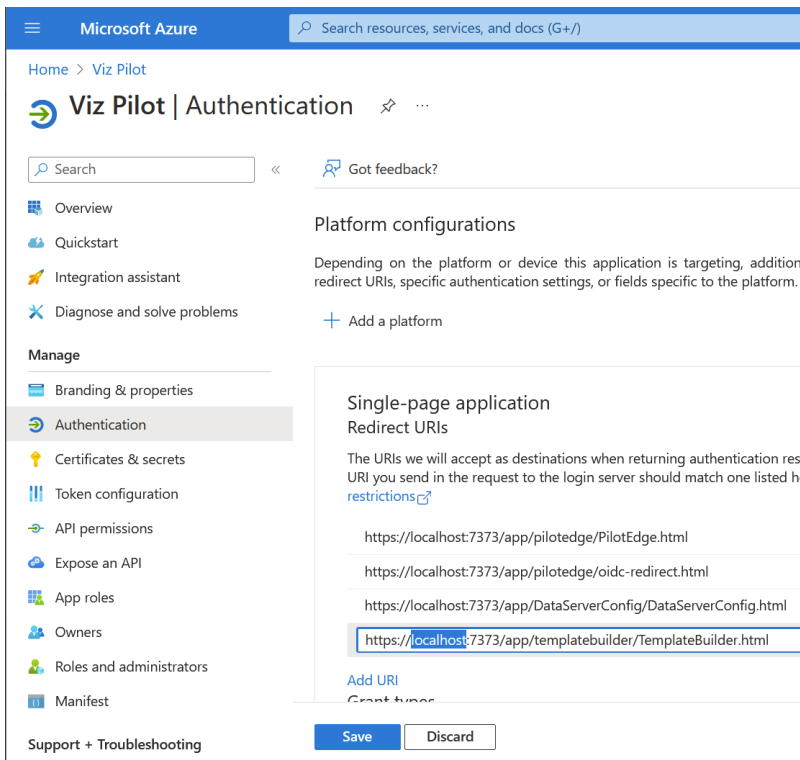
Microsoft Azure

Search resources, services, and docs (G+/)

Home > Viz Pilot

Viz Pilot | Authentication

Search

Overview

Quickstart

Integration assistant

Diagnose and solve problems

Manage

Branding & properties

Authentication

Certificates & secrets

Token configuration

API permissions

Expose an API

App roles

Owners

Roles and administrators

Manifest

Support + Troubleshooting

Got feedback?

Platform configurations

Depending on the platform or device this application is targeting, addition redirect URIs, specific authentication settings, or fields specific to the platform.

Add a platform

Single-page application

Redirect URIs

The URIs we will accept as destinations when returning authentication res URI you send in the request to the login server should match one listed h restrictions

https://localhost:7373/app/pilotedge/PilotEdge.html

https://localhost:7373/app/pilotedge/oidc-redirect.html

https://localhost:7373/app/DataServerConfig/DataServerConfig.html

https://localhost:7373/app/templatebuilder/TemplateBuilder.html

Add URI

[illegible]

Save

Discard